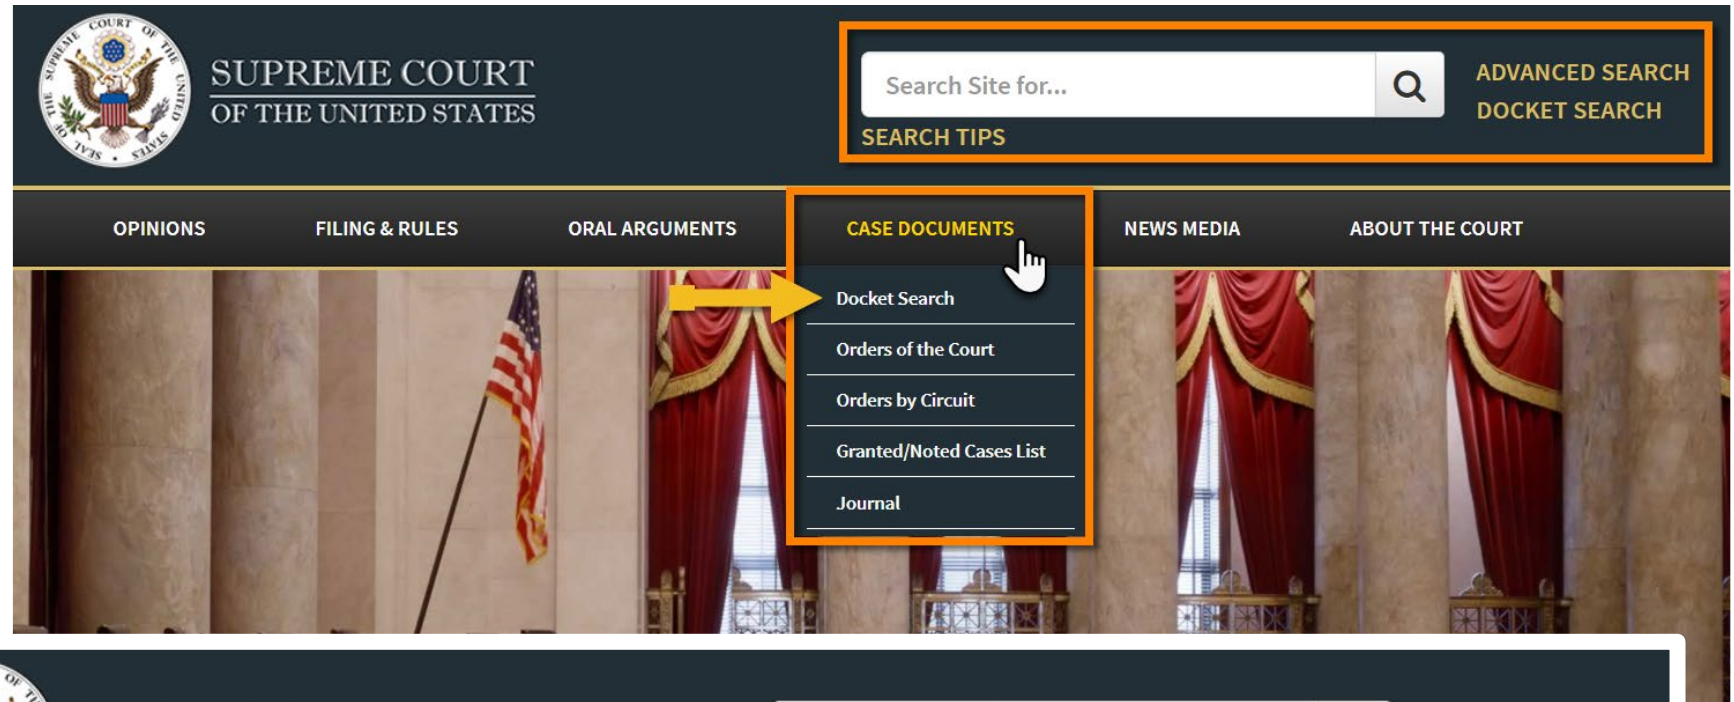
SEAL OF THE SUPREME COURT OF THE UNITED STATES

SUPREME COURT
OF THE UNITED STATES

Search Site for...

ADVANCED SEARCH
DOCKET SEARCH

SEARCH TIPS

OPINIONS
FILING & RULES
ORAL ARGUMENTS
CASE DOCUMENTS
NEWS MEDIA
ABOUT THE COURT

Docket Search
Orders of the Court
Orders by Circuit
Granted/Noted Cases List
Journal